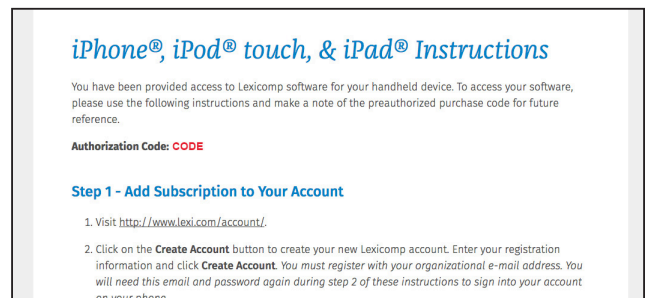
iPhone®, iPod® touch, & iPad® Instructions

You have been provided access to Lexicomp software for your handheld device. To access your software, please use the following instructions and make a note of the preauthorized purchase code for future reference.

Authorization Code: CODE

Step 1 - Add Subscription to Your Account

1. Visit http://www.lexi.com/account/.

2. Click on the Create Account button to create your new Lexicomp account. Enter your registration information and click Create Account. You must register with your organizational e-mail address. You will need this email and password again during step 2 of these instructions to sign into your account or your phone.